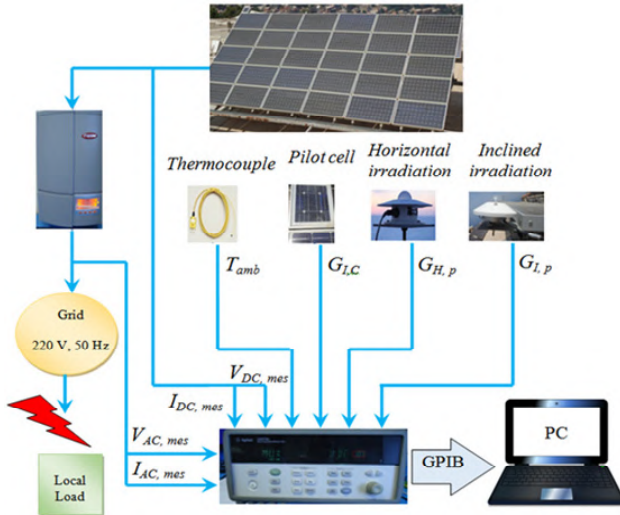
Thermocouple

Pilot cell

Horizontal irradiation

Inclined irradiation

$T_{amb}$

$G_{I,C}$

$G_{H,\,p}$

$G_{I,\,p}$

Grid

220 V, 50 Hz

$V_{DC,\,mes}$

$I_{DC,\,mes}$

$V_{AC,\,mes}$

$I_{AC,\,mes}$

Local Load

GPIB

PC